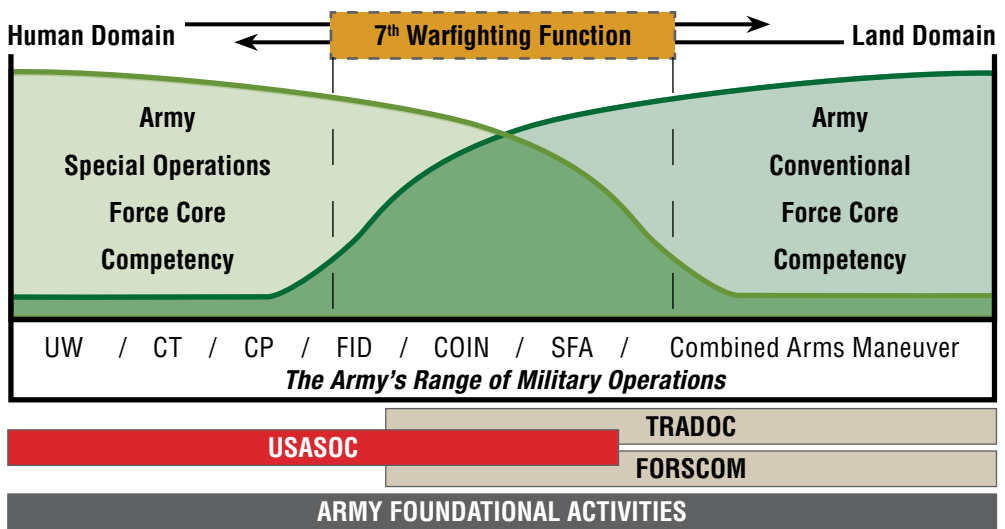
Human Domain

7$^{th}$ Warfighting Function

Land Domain

Army
Special Operations
Force Core
Competency

Army
Conventional
Force Core
Competency

UW / CT / CP / FID / COIN / SFA / Combined Arms Maneuver

*The Army's Range of Military Operations*

TRADOC

USASOC

FORSCOM

ARMY FOUNDATIONAL ACTIVITIES